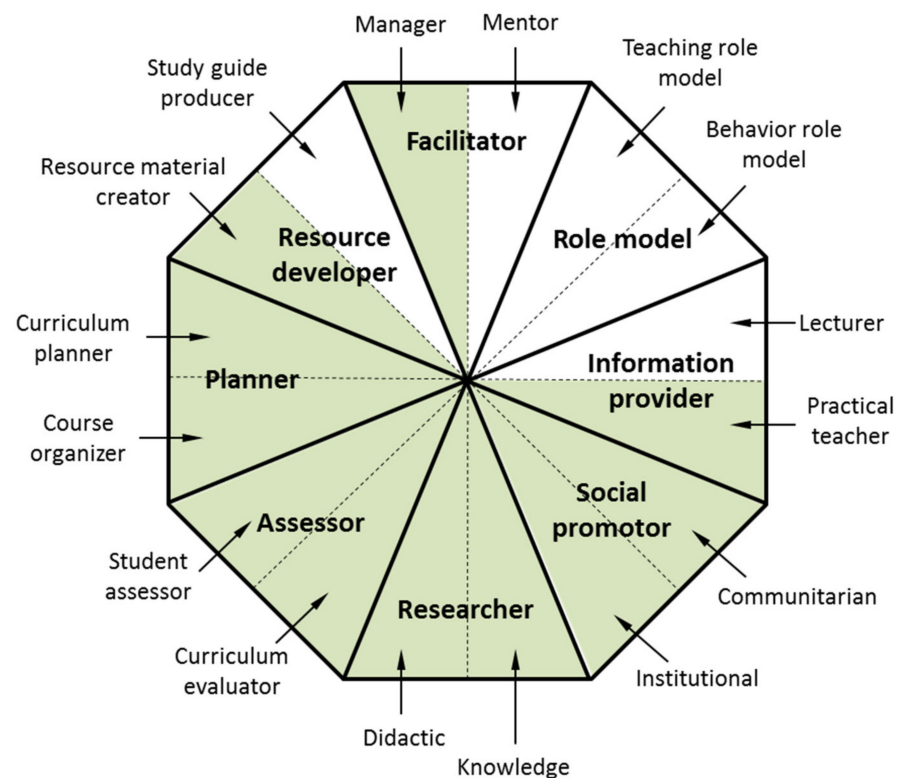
Manager

Mentor

Study guide producer

Teaching role model

Facilitator

Behavior role model

Resource material creator

Resource developer

Role model

Curriculum planner

Lecturer

Planner

Information provider

Course organizer

Practical teacher

Social promotor

Assessor

Student assessor

Researcher

Communitarian

Curriculum evaluator

Institutional

Didactic

Knowledge